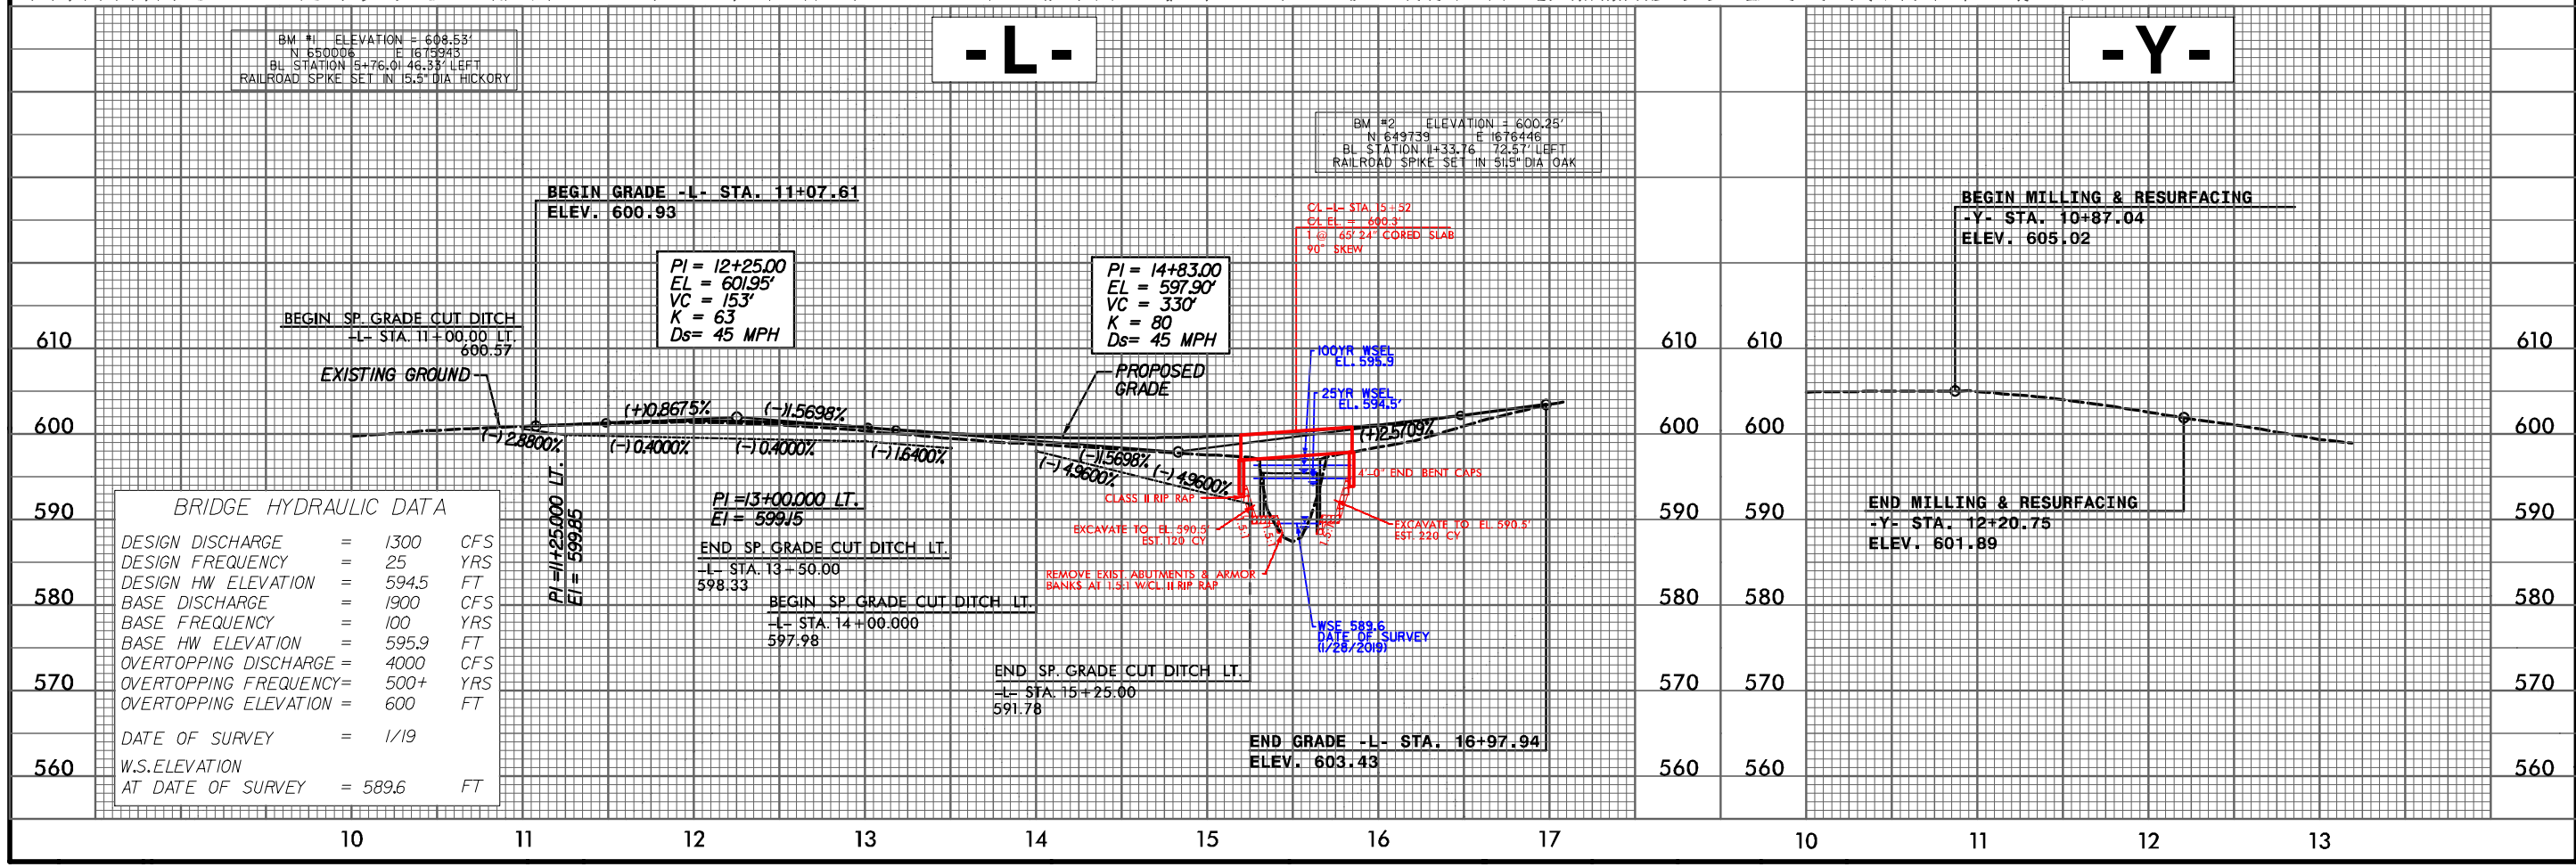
BM #1 ELEVATION = 608.53'
N 650006 E 1675943
BL STATION 15+76.01 46.33' LEFT
RAILROAD SPIKE SET IN 15.5" DIA HICKORY

-L-

-Y-

BM #2 ELEVATION = 600.25'
N 649739 E 1676446
BL STATION 11+33.76 72.57' LEFT
RAILROAD SPIKE SET IN 51.5" DIA OAK

BEGIN GRADE -L- STA. 11+07.61
ELEV. 600.93

CL -L- STA 15+52
CL EL = 600.3
1 @ 65' 24" CORED SLAB
90° SKEW

BEGIN MILLING & RESURFACING
-Y- STA. 10+87.04
ELEV. 605.02

PI = 12+25.00
EL = 601.95'
VC = 153'
K = 63
Ds= 45 MPH

PI = 14+83.00
EL = 597.90'
VC = 330'
K = 80
Ds= 45 MPH

BEGIN SP. GRADE CUT DITCH
-L- STA. 11+00.00 LT.
600.57

EXISTING GROUND

PROPOSED GRADE

100YR WSEL
EL. 595.9

25YR WSEL
EL. 594.5'

610 610 610 610
600 600 600 600
590 590 590 590
580 580 580 580
570 570 570 570
560 560 560 560

(+)0.8675%
(-)1.5698%
(-)2.8800%
(-)0.4000%
(-)0.4000%
(-)1.6400%
(-)1.5698%
(-)4.9600%
(-)4.9600%
(+)2.5709%

4'-0" END BENT CAPS
CLASS II RIP RAP

BRIDGE HYDRAULIC DATA
DESIGN DISCHARGE = 1300 CFS
DESIGN FREQUENCY = 25 YRS
DESIGN HW ELEVATION = 594.5 FT
BASE DISCHARGE = 1900 CFS
BASE FREQUENCY = 100 YRS
BASE HW ELEVATION = 595.9 FT
OVERTOPPING DISCHARGE = 4000 CFS
OVERTOPPING FREQUENCY= 500+ YRS
OVERTOPPING ELEVATION = 600 FT

DATE OF SURVEY = 1/19

W.S.ELEVATION
AT DATE OF SURVEY = 589.6 FT

PI =11+25.000 LT.
El = 599.85

PI =13+00.000 LT.
El = 599.15

END SP. GRADE CUT DITCH LT.
-L- STA. 13+50.00
598.33

BEGIN SP. GRADE CUT DITCH LT.
-L- STA. 14+00.000
597.98

EXCAVATE TO EL 590.5'
EST 120 CY

EXCAVATE TO EL 590.5'
EST 220 CY

REMOVE EXIST. ABUTMENTS & ARMOR
BANKS AT 1.5:1 W/CL II RIP RAP

WSE 589.6
DATE OF SURVEY
(1/28/2019)

END MILLING & RESURFACING
-Y- STA. 12+20.75
ELEV. 601.89

END SP. GRADE CUT DITCH LT.
-L- STA. 15+25.00
591.78

END GRADE -L- STA. 16+97.94
ELEV. 603.43

10 11 12 13 14 15 16 17
10 11 12 13